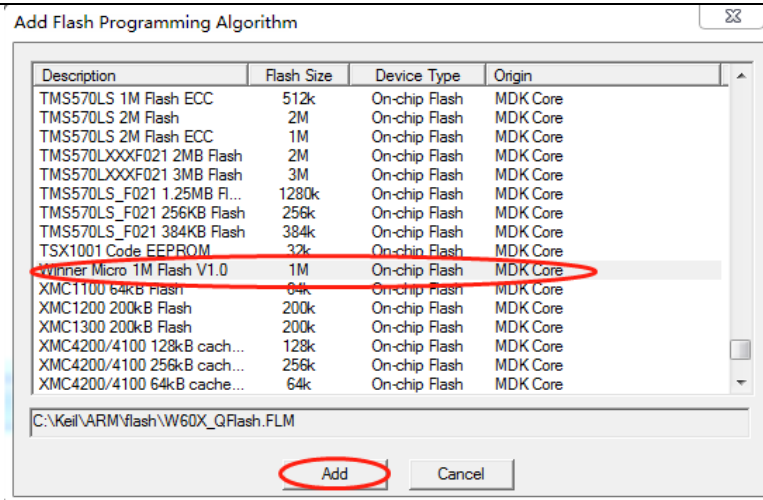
Add Flash Programming Algorithm

| Description | Flash Size | Device Type | Origin |
|---|---|---|---|
| TMS570LS 1M Flash ECC | 512k | On-chip Flash | MDK Core |
| TMS570LS 2M Flash | 2M | On-chip Flash | MDK Core |
| TMS570LS 2M Flash ECC | 1M | On-chip Flash | MDK Core |
| TMS570LXXXF021 2MB Flash | 2M | On-chip Flash | MDK Core |
| TMS570LXXXF021 3MB Flash | 3M | On-chip Flash | MDK Core |
| TMS570LS_F021 1.25MB Fl... | 1280k | On-chip Flash | MDK Core |
| TMS570LS_F021 256KB Flash | 256k | On-chip Flash | MDK Core |
| TMS570LS_F021 384KB Flash | 384k | On-chip Flash | MDK Core |
| TSX1001 Code EEPROM | 32k | On-chip Flash | MDK Core |
| Winner Micro 1M Flash V1.0 | 1M | On-chip Flash | MDK Core |
| XMC1100 64kB Flash | 64k | On-chip Flash | MDK Core |
| XMC1200 200kB Flash | 200k | On-chip Flash | MDK Core |
| XMC1300 200kB Flash | 200k | On-chip Flash | MDK Core |
| XMC4200/4100 128kB cach... | 128k | On-chip Flash | MDK Core |
| XMC4200/4100 256kB cach... | 256k | On-chip Flash | MDK Core |
| XMC4200/4100 64kB cache... | 64k | On-chip Flash | MDK Core |

C:\Keil\ARM\flash\W60X_QFlash.FLM

Add Cancel